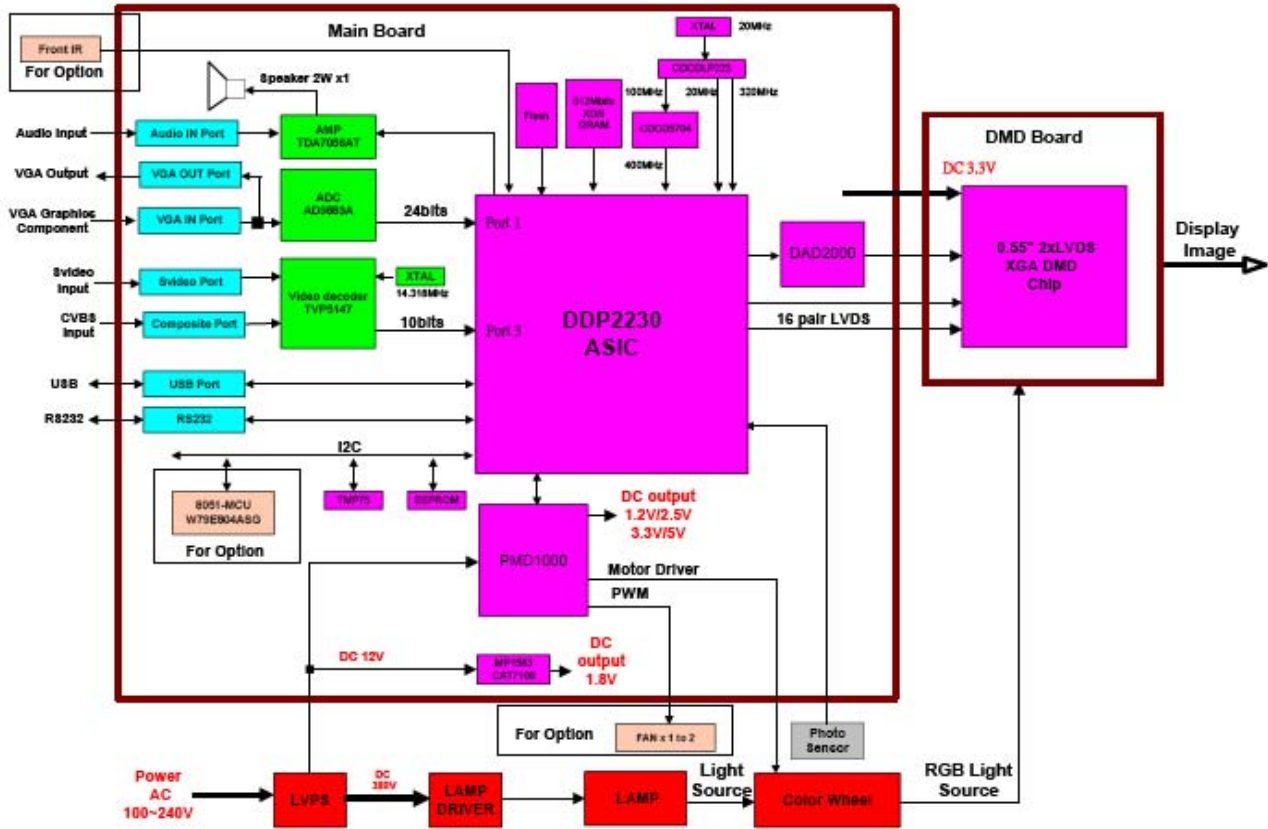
Main Board

Front IR
For Option

Speaker 2W x1

XTAL 20MHz
CDCDLP223
100MHz 20MHz 320MHz
Flash
512Mbits XDR DRAM
CDCD5704
400MHz

Audio Input
Audio IN Port
AMP TDA7056AT

VGA Output
VGA OUT Port
ADC AD9883A

VGA Graphics Component
VGA IN Port
24bits
Port 1

Svideo Input
Svideo Port
XTAL 14.318MHz
Video decoder TVP5147

CVBS Input
Composite Port
10bits
Port 3

DDP2230 ASIC

DAD2000

16 pair LVDS

USB
USB Port

RS232
RS232

I2C
8051-MCU W79E804ASG
For Option
TMP75
EEPROM

DC output 1.2V/2.5V 3.3V/5V
PMD1000
Motor Driver
PWM

DC 12V
MP1583 CAT7100
DC output 1.8V

For Option
FAN x 1 to 2

Photo Sensor

DMD Board
DC 3.3V
0.55" 2xLVDS XGA DMD Chip
Display Image

Power AC 100~240V
LVPS
DC 380V
LAMP DRIVER
LAMP
Light Source
Color Wheel
RGB Light Source